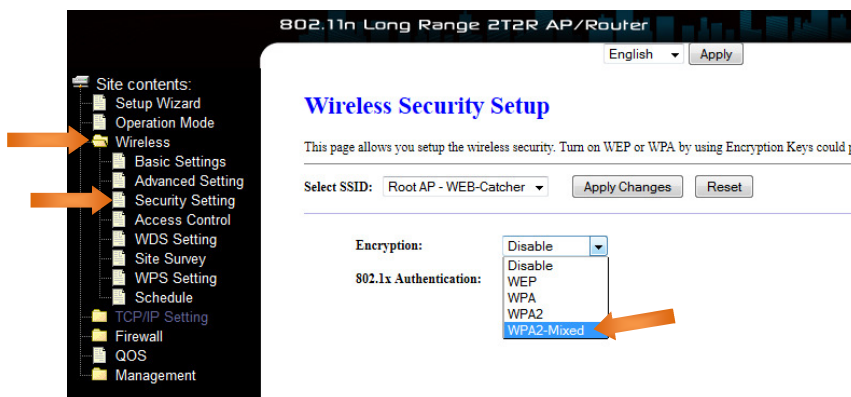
802.11n Long Range 2T2R AP/Router

English
Apply

Site contents:
Setup Wizard
Operation Mode
Wireless
Basic Settings
Advanced Setting
Security Setting
Access Control
WDS Setting
Site Survey
WPS Setting
Schedule
TCP/IP Setting
Firewall
QOS
Management

Wireless Security Setup

This page allows you setup the wireless security. Turn on WEP or WPA by using Encryption Keys could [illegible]

Select SSID: Root AP - WEB-Catcher
Apply Changes
Reset

Encryption: Disable

802.1x Authentication:

Disable
WEP
WPA
WPA2
WPA2-Mixed